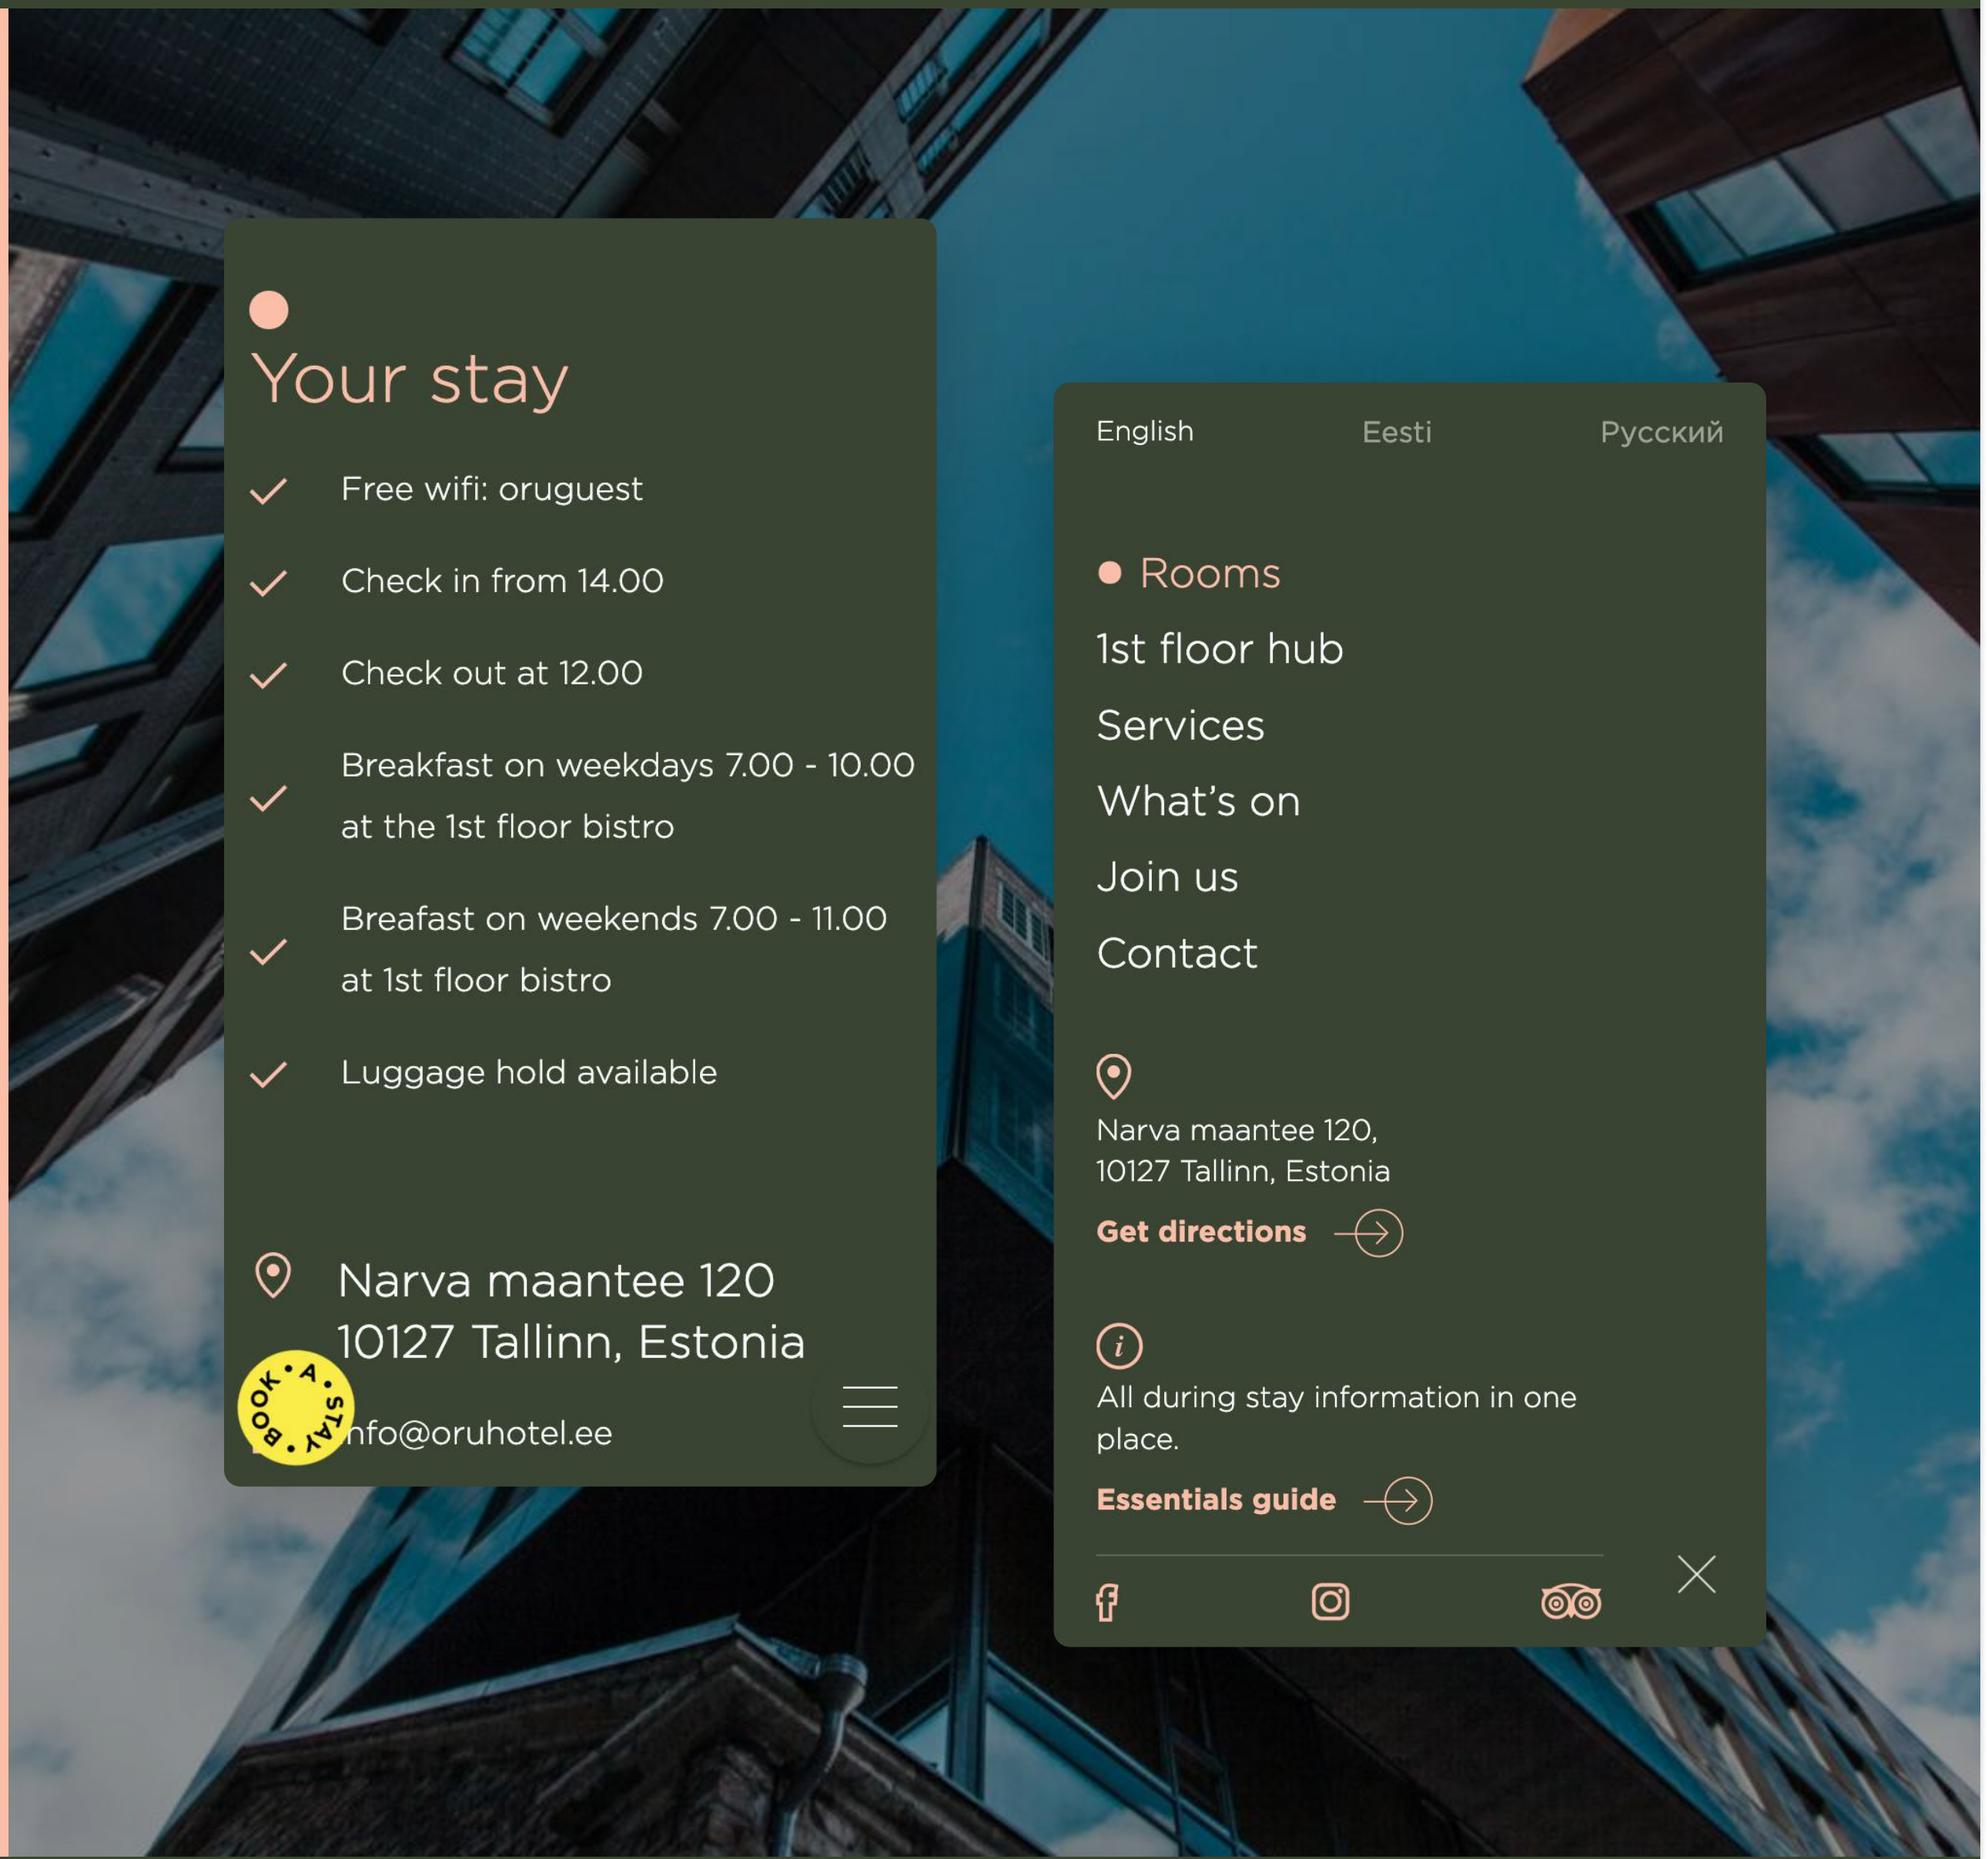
Your stay

Free wifi: oruguest

Check in from 14.00

Check out at 12.00

Breakfast on weekdays 7.00 - 10.00 at the 1st floor bistro

Breafast on weekends 7.00 - 11.00 at 1st floor bistro

Luggage hold available

Narva maantee 120
10127 Tallinn, Estonia

BOOK • A • STAY •

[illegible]nfo@oruhotel.ee

English Eesti Русский

Rooms
1st floor hub
Services
What’s on
Join us
Contact

Narva maantee 120,
10127 Tallinn, Estonia

Get directions

All during stay information in one place.

Essentials guide